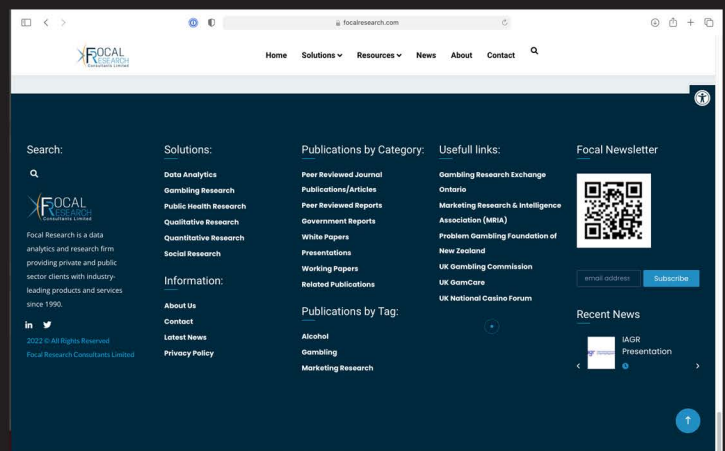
focalresearch.com

FOCAL RESEARCH Consultants Limited

Home Solutions Resources News About Contact

Search:

FOCAL RESEARCH Consultants Limited

Focal Research is a data analytics and research firm providing private and public sector clients with industry-leading products and services since 1990.

2022 © All Rights Reserved Focal Research Consultants Limited

Solutions:

Data Analytics
Gambling Research
Public Health Research
Qualitative Research
Quantitative Research
Social Research

Information:

About Us
Contact
Latest News
Privacy Policy

Publications by Category:

Peer Reviewed Journal Publications/Articles
Peer Reviewed Reports
Government Reports
White Papers
Presentations
Working Papers
Related Publications

Publications by Tag:

Alcohol
Gambling
Marketing Research

Usefull links:

Gambling Research Exchange Ontario
Marketing Research & Intelligence Association (MRIA)
Problem Gambling Foundation of New Zealand
UK Gambling Commission
UK GamCare
UK National Casino Forum

Focal Newsletter

email address
Subscribe

Recent News

IAGR Presentation